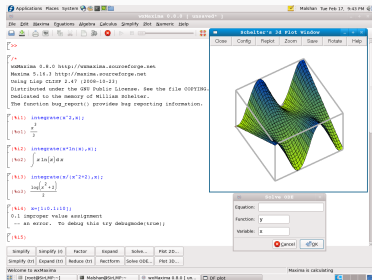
Applications Places System
wxMaxima 0.8.0 [ unsaved* ]
Malshan Tue Feb 17, 9:43 PM
File Edit Maxima Equations Algebra Calculus Simplify Plot Numeric Help

/*
wxMaxima 0.8.0 http://wxmaxima.sourceforge.net
Maxima 5.18.1 http://maxima.sourceforge.net
Using Lisp CLISP 2.47 (2008-10-23)
Distributed under the GNU Public License. See the file COPYING.
Dedicated to the memory of William Schelter.
The function bug_report() provides bug reporting information.
*/

(%i1) integrate(x^2,x);
(%o1) $\frac{x^3}{3}$

(%i2) integrate(x*ln(x),x);
(%o2) $\int x\,ln(x)\,dx$

(%i3) integrate(x/(x^2+2),x);
(%o3) $\frac{log(x^2+2)}{2}$

(%i4) x:[1.0,1:10];
0.1 improper value assignment
-- an error. To debug this try debugmode(true);

Schelter's 3D Plot Window
Close Config Replot Zoom Save Rotate Help

Solve ODE
Equation:
Function: y
Variable: x
Cancel OK

Simplify Simplify (r) Factor Expand Solve... Plot 2D...
Simplify (tr) Expand (t) Reduce (tr) Rectform Solve ODE... Plot 3D...
Welcome to wxMaxima
Maxima is calculating
Malshan wxMaxima 0.8.0 [ un... DF plot